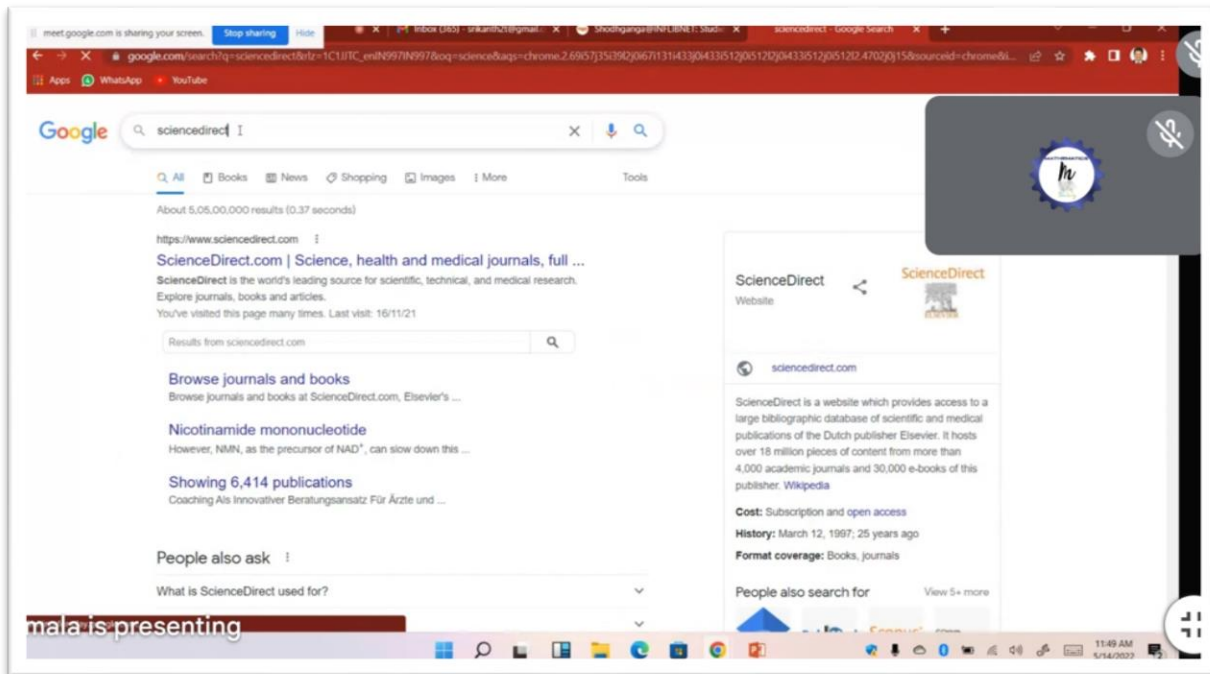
meet.google.com is sharing your screen. Stop sharing Hide

Inbox (365) - srikanth21@gmail.c

Shodhganga@INFLIBNET: Stud

sciencedirect - Google Search

google.com/search?q=sciencedirect&rlz=1C1JITC_enIN997IN997&oq=science&aqs=chrome.2.69i57j35i39l2j0i67i131i433j0i433i512j0i512l2j0i433i512j0i512l2.4702j0j15&sourceid=chrome&i...

Apps WhatsApp YouTube

Google

sciencedirect

All Books News Shopping Images More Tools

About 5,05,00,000 results (0.37 seconds)

https://www.sciencedirect.com

ScienceDirect.com | Science, health and medical journals, full ...

ScienceDirect is the world's leading source for scientific, technical, and medical research. Explore journals, books and articles.

You've visited this page many times. Last visit: 16/11/21

Results from sciencedirect.com

Browse journals and books

Browse journals and books at ScienceDirect.com, Elsevier's ...

Nicotinamide mononucleotide

However, NMN, as the precursor of NAD$^+$, can slow down this ...

Showing 6,414 publications

Coaching Als Innovativer Beratungsansatz Für Ärzte und ...

People also ask

What is ScienceDirect used for?

ScienceDirect
Website

ScienceDirect

sciencedirect.com

ScienceDirect is a website which provides access to a large bibliographic database of scientific and medical publications of the Dutch publisher Elsevier. It hosts over 18 million pieces of content from more than 4,000 academic journals and 30,000 e-books of this publisher. Wikipedia

Cost: Subscription and open access

History: March 12, 1997; 25 years ago

Format coverage: Books, journals

People also search for View 5+ more

mala is presenting

11:49 AM
5/14/2022